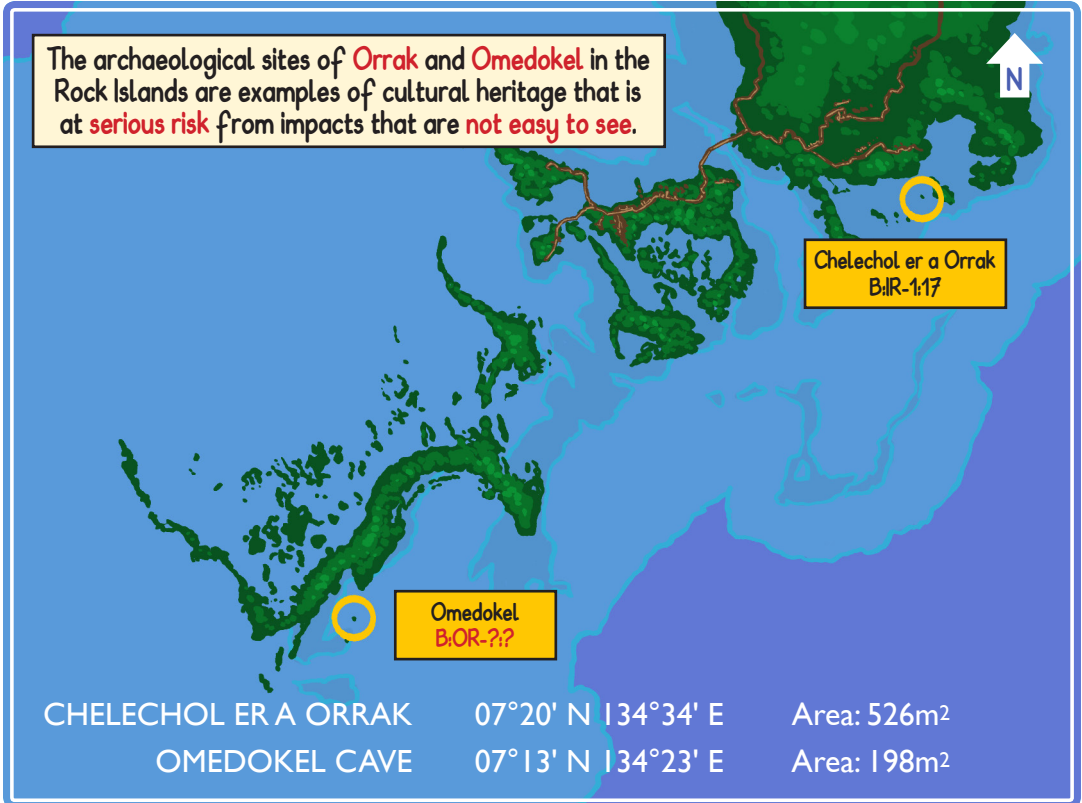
The archaeological sites of Orrak and Omedokel in the Rock Islands are examples of cultural heritage that is at serious risk from impacts that are not easy to see.

N

Chelechol er a Orrak
B:IR-1:17

Omedokel
B:OR-?:?

| CHELECHOL ER A ORRAK | 07°20' N 134°34' E | Area: 526m$^2$ |
|---|---|---|
| OMEDOKEL CAVE | 07°13' N 134°23' E | Area: 198m$^2$ |